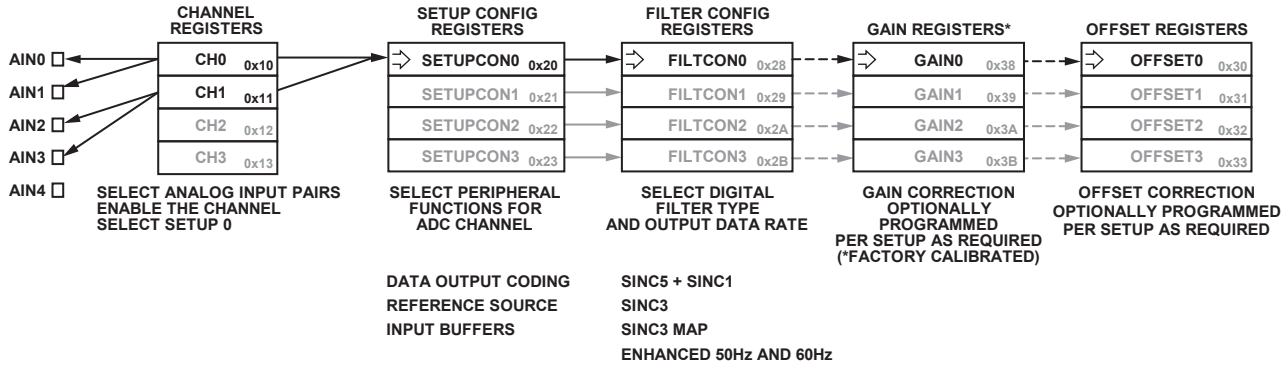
CHANNEL REGISTERS

SETUP CONFIG REGISTERS

FILTER CONFIG REGISTERS

GAIN REGISTERS*

OFFSET REGISTERS

AIN0
AIN1
AIN2
AIN3
AIN4

CH0 0x10
CH1 0x11
CH2 0x12
CH3 0x13

SETUPCON0 0x20
SETUPCON1 0x21
SETUPCON2 0x22
SETUPCON3 0x23

FILTCON0 0x28
FILTCON1 0x29
FILTCON2 0x2A
FILTCON3 0x2B

GAIN0 0x38
GAIN1 0x39
GAIN2 0x3A
GAIN3 0x3B

OFFSET0 0x30
OFFSET1 0x31
OFFSET2 0x32
OFFSET3 0x33

SELECT ANALOG INPUT PAIRS ENABLE THE CHANNEL SELECT SETUP 0

SELECT PERIPHERAL FUNCTIONS FOR ADC CHANNEL

SELECT DIGITAL FILTER TYPE AND OUTPUT DATA RATE

GAIN CORRECTION OPTIONALLY PROGRAMMED PER SETUP AS REQUIRED (*FACTORY CALIBRATED)

OFFSET CORRECTION OPTIONALLY PROGRAMMED PER SETUP AS REQUIRED

DATA OUTPUT CODING
REFERENCE SOURCE
INPUT BUFFERS

SINC5 + SINC1
SINC3
SINC3 MAP
ENHANCED 50Hz AND 60Hz